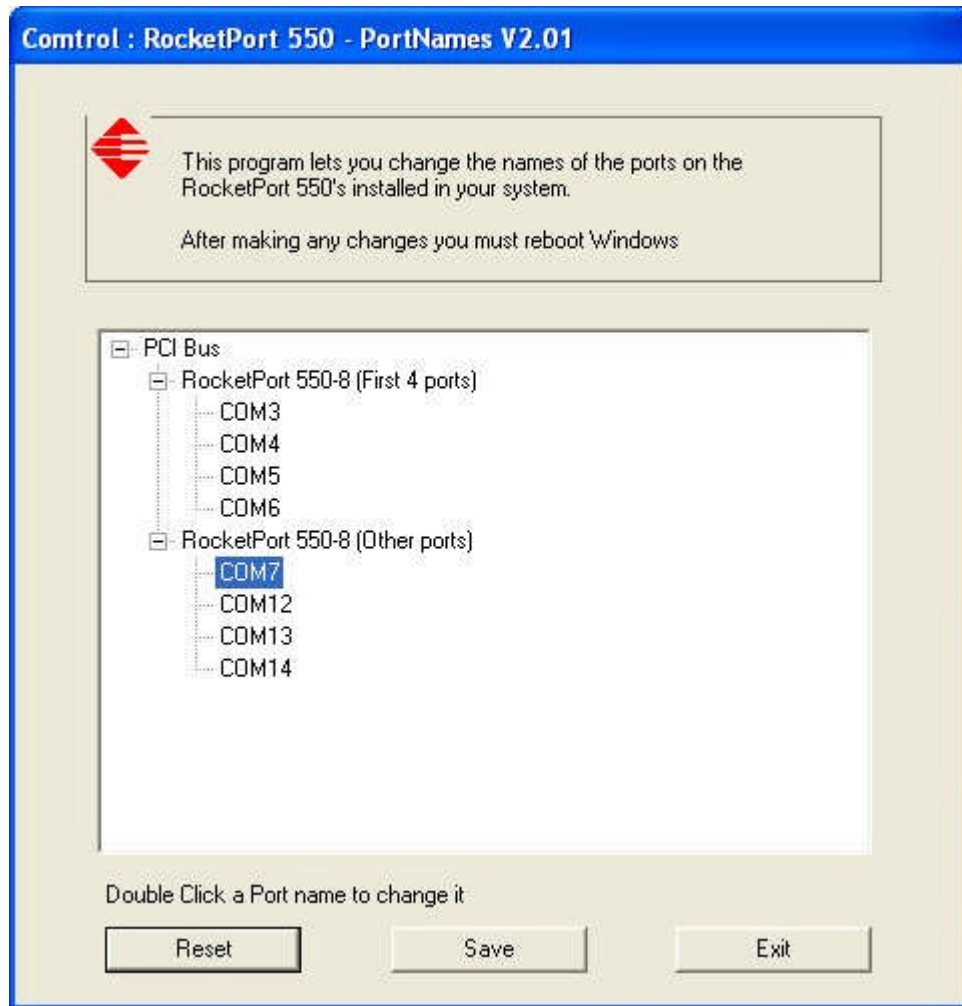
Comtrol : RocketPort 550 - PortNames V2.01

This program lets you change the names of the ports on the RocketPort 550's installed in your system.

After making any changes you must reboot Windows

PCI Bus
RocketPort 550-8 (First 4 ports)
COM3
COM4
COM5
COM6
RocketPort 550-8 (Other ports)
COM7
COM12
COM13
COM14

Double Click a Port name to change it

Reset
Save
Exit